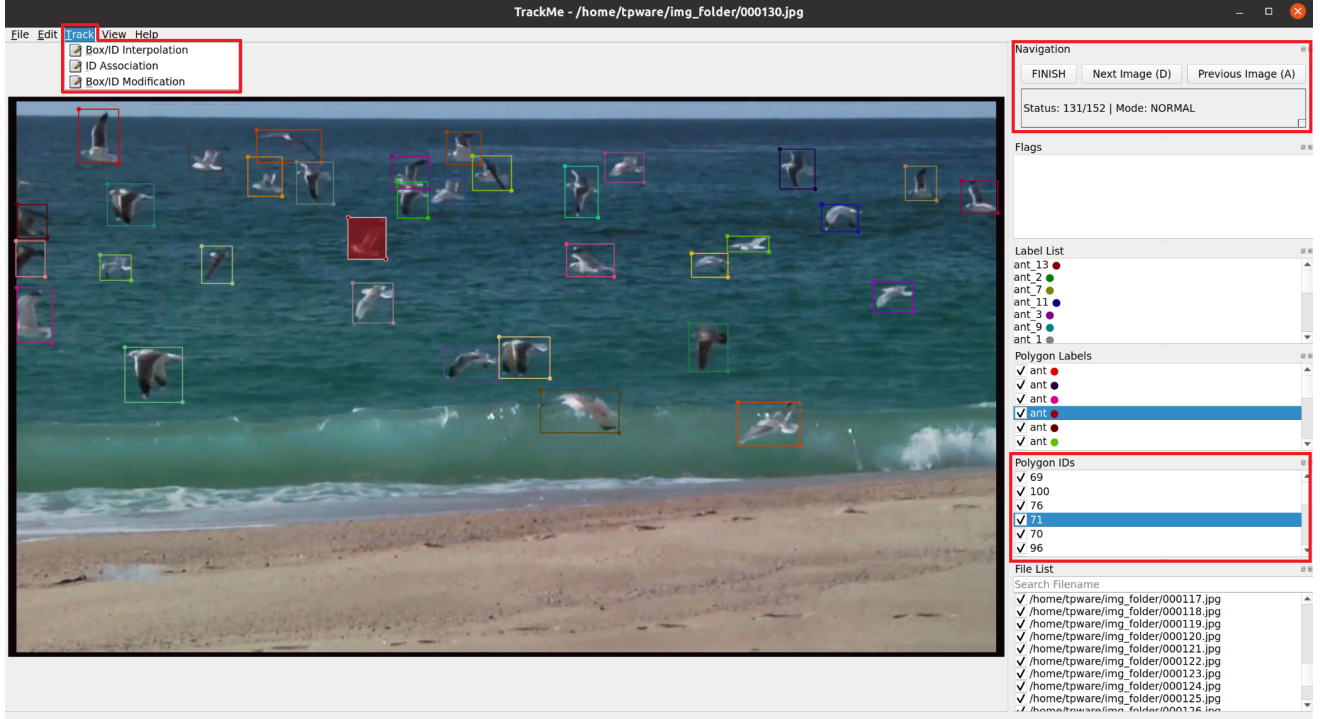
TrackMe - /home/tpware/img_folder/000130.jpg

File Edit Track View Help

Box/ID Interpolation
ID Association
Box/ID Modification

Navigation

FINISH Next Image (D) Previous Image (A)

Status: 131/152 | Mode: NORMAL

Flags

Label List
ant_13
ant_2
ant_7
ant_11
ant_3
ant_9
ant_1

Polygon Labels
✓ ant
✓ ant
✓ ant
✓ ant
✓ ant
✓ ant

Polygon IDs
✓ 69
✓ 100
✓ 76
✓ 71
✓ 70
✓ 96

File List
Search Filename
✓ /home/tpware/img_folder/000117.jpg
✓ /home/tpware/img_folder/000118.jpg
✓ /home/tpware/img_folder/000119.jpg
✓ /home/tpware/img_folder/000120.jpg
✓ /home/tpware/img_folder/000121.jpg
✓ /home/tpware/img_folder/000122.jpg
✓ /home/tpware/img_folder/000123.jpg
✓ /home/tpware/img_folder/000124.jpg
✓ /home/tpware/img_folder/000125.jpg
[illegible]